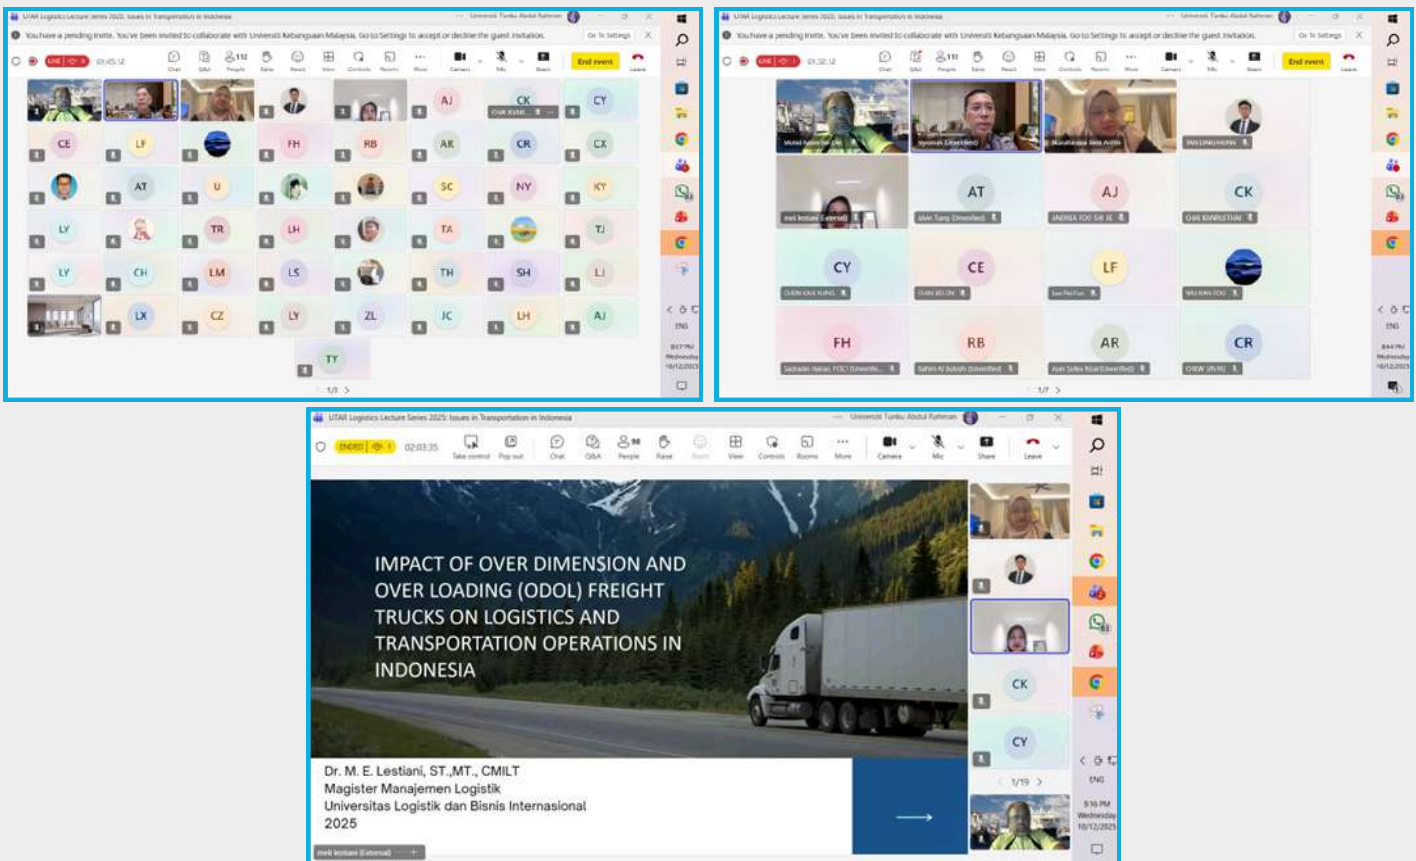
UTAR Logistics Lecture Series 2025: Issues in Transportation in Indonesia
Universiti Tunku Abdul Rahman

You have a pending invite. You've been invited to collaborate with Universiti Kebangsaan Malaysia. Go to Settings to accept or decline the guest invitation.
Go To Settings

LIVE 01:45:12
Chat Q&A People Raise React View Controls Rooms More Camera Mic Share
End event Leave

CE LF FH RB AR CR CX
AT U SC NY KY
LY TR LH TA TJ
LY CH LM LS TH SH LI
LX CZ LY ZL JC LH AJ
TY
AJ CK CY
1/3

UTAR Logistics Lecture Series 2025: Issues in Transportation in Indonesia
Universiti Tunku Abdul Rahman

You have a pending invite. You've been invited to collaborate with Universiti Kebangsaan Malaysia. Go to Settings to accept or decline the guest invitation.
Go To Settings

LIVE 01:52:12
End event Leave

AT AJ CK
CY CE LF
FH RB AR CR
1/7

UTAR Logistics Lecture Series 2025: Issues in Transportation in Indonesia
Universiti Tunku Abdul Rahman

ENDED 02:03:35
Take control Pop out Chat Q&A People Raise React View Controls Rooms More Camera Mic Share Leave

IMPACT OF OVER DIMENSION AND OVER LOADING (ODOL) FREIGHT TRUCKS ON LOGISTICS AND TRANSPORTATION OPERATIONS IN INDONESIA

Dr. M. E. Lestiani, ST.,MT., CMILT
Magister Manajemen Logistik
Universitas Logistik dan Bisnis Internasional
2025

meli lestiani (External)

CK
CY
1/19

ENG
Wednesday
10/12/2025